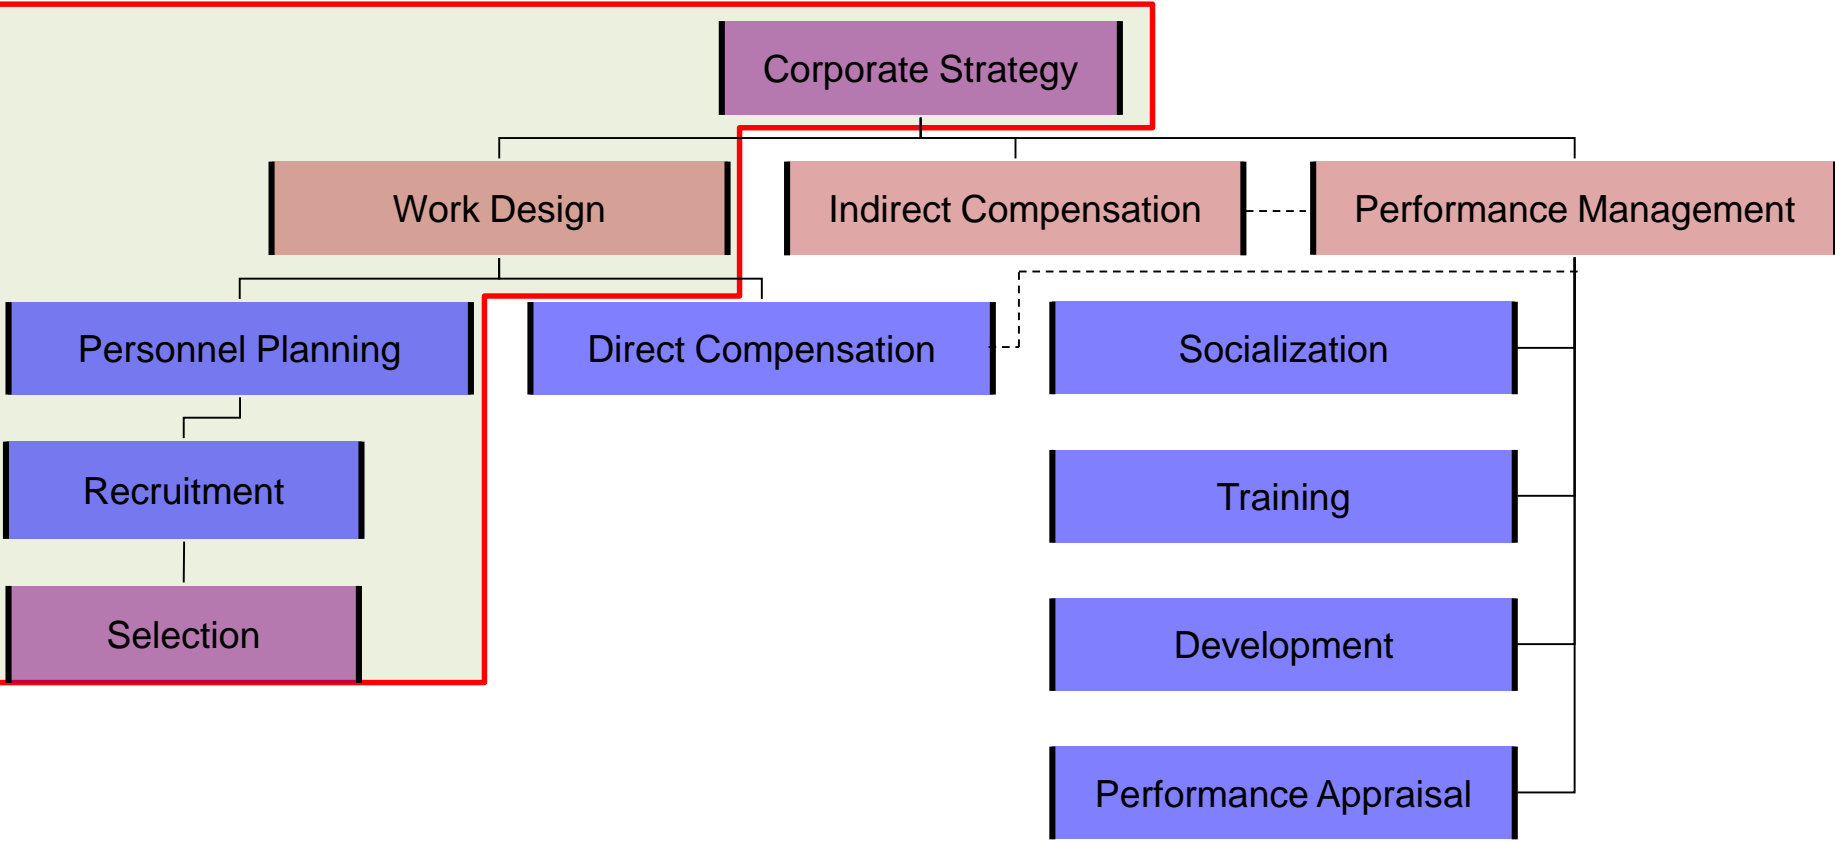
Corporate Strategy

Work Design

Indirect Compensation

Performance Management

Personnel Planning

Direct Compensation

Socialization

Recruitment

Training

Selection

Development

Performance Appraisal